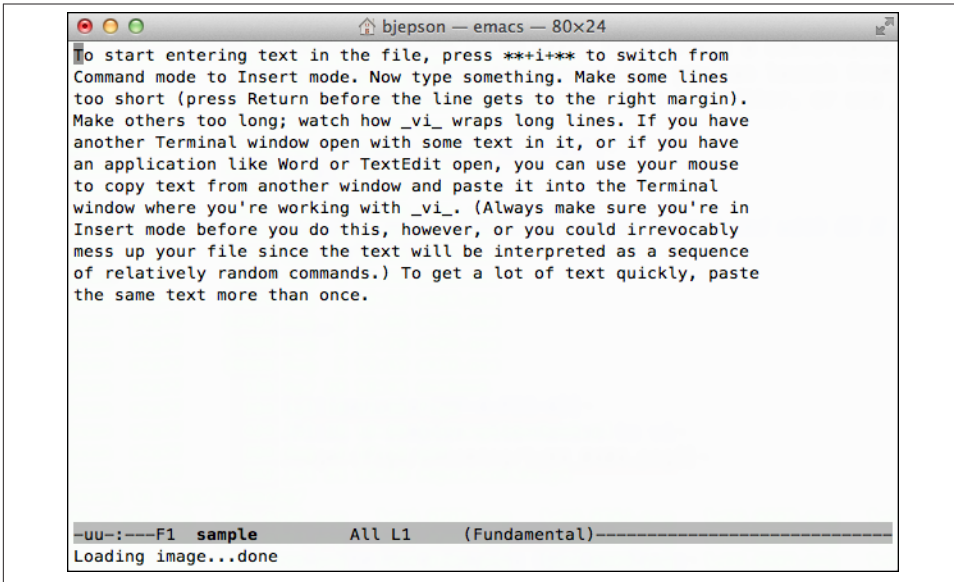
bjepson — emacs — 80×24

To start entering text in the file, press \*\*+i+\*\* to switch from Command mode to Insert mode. Now type something. Make some lines too short (press Return before the line gets to the right margin). Make others too long; watch how \_vi\_ wraps long lines. If you have another Terminal window open with some text in it, or if you have an application like Word or TextEdit open, you can use your mouse to copy text from another window and paste it into the Terminal window where you're working with \_vi\_. (Always make sure you're in Insert mode before you do this, however, or you could irrevocably mess up your file since the text will be interpreted as a sequence of relatively random commands.) To get a lot of text quickly, paste the same text more than once.

-uu-:---F1 **sample** All L1 (Fundamental)---------------------------

Loading image...done